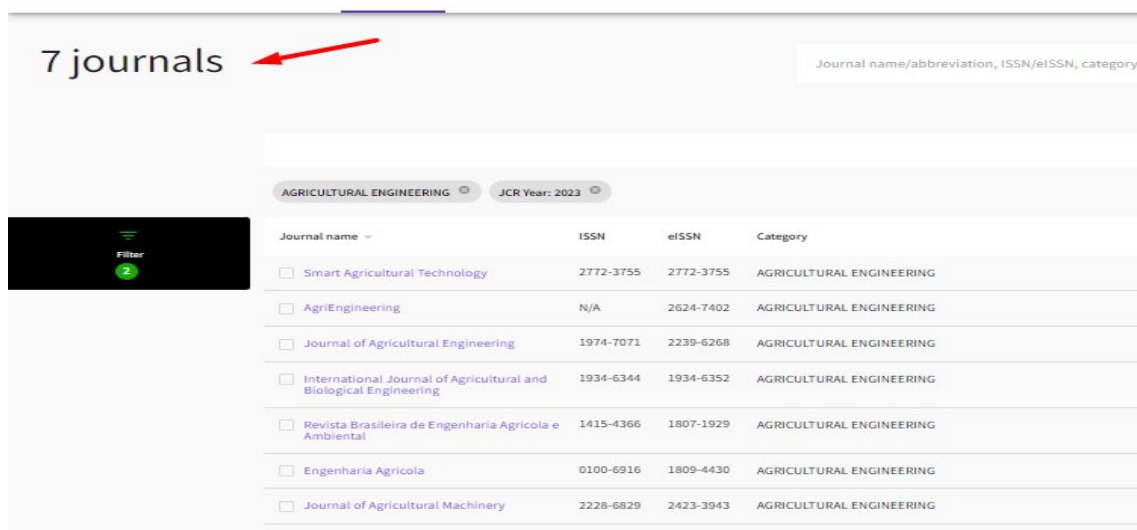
7 journals

Journal name/abbreviation, ISSN/eISSN, category

AGRICULTURAL ENGINEERING

JCR Year: 2023

Filter
2

| Journal name | ISSN | eISSN | Category |
|---|---|---|---|
| Smart Agricultural Technology | 2772-3755 | 2772-3755 | AGRICULTURAL ENGINEERING |
| AgriEngineering | N/A | 2624-7402 | AGRICULTURAL ENGINEERING |
| Journal of Agricultural Engineering | 1974-7071 | 2239-6268 | AGRICULTURAL ENGINEERING |
| International Journal of Agricultural and Biological Engineering | 1934-6344 | 1934-6352 | AGRICULTURAL ENGINEERING |
| Revista Brasileira de Engenharia Agricola e Ambiental | 1415-4366 | 1807-1929 | AGRICULTURAL ENGINEERING |
| Engenharia Agricola | 0100-6916 | 1809-4430 | AGRICULTURAL ENGINEERING |
| Journal of Agricultural Machinery | 2228-6829 | 2423-3943 | AGRICULTURAL ENGINEERING |